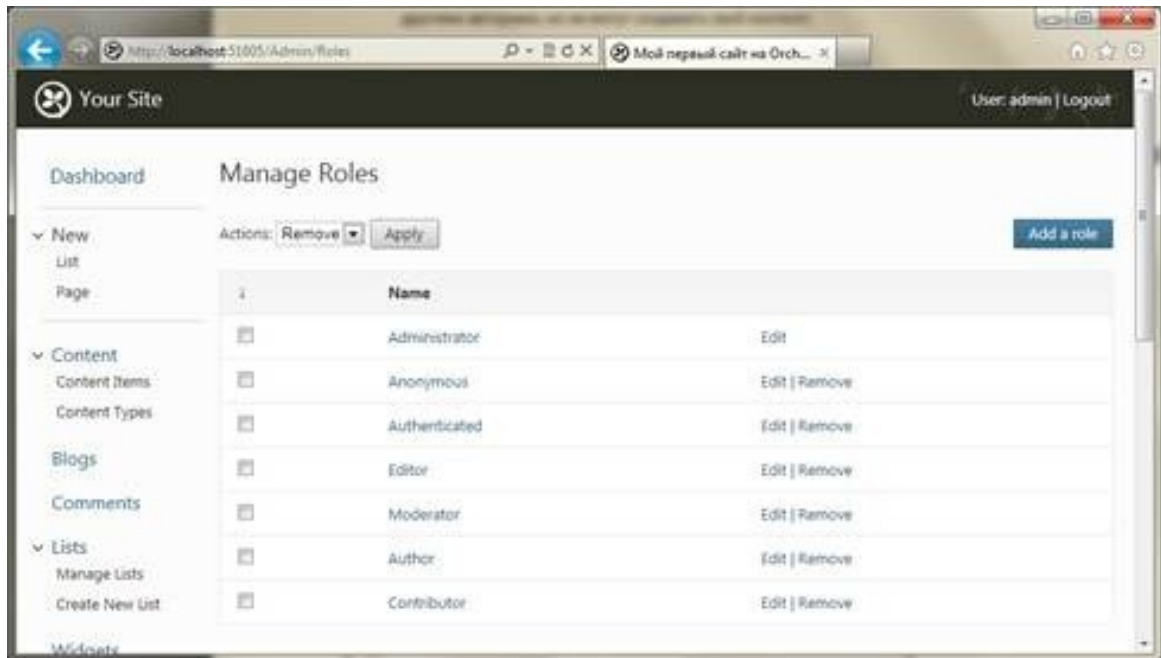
http://localhost:51005/Admin/Roles

Мой первый сайт на Orch...

Your Site

User: admin | Logout

Dashboard

New
List
Page

Content
Content Items
Content Types

Blogs

Comments

Lists
Manage Lists
Create New List

Widgets

Manage Roles

Actions: Remove Apply

Add a role

| | Name | |
|---|---|---|
| | Administrator | Edit |
| | Anonymous | Edit \| Remove |
| | Authenticated | Edit \| Remove |
| | Editor | Edit \| Remove |
| | Moderator | Edit \| Remove |
| | Author | Edit \| Remove |
| | Contributor | Edit \| Remove |